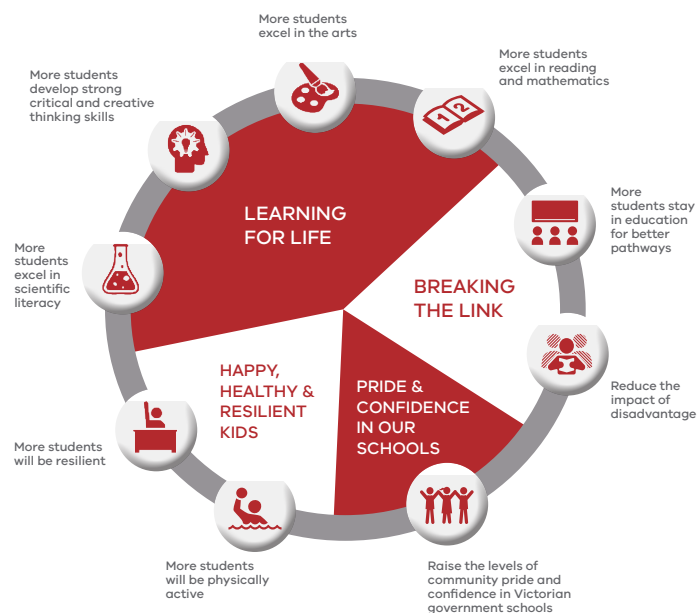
More students excel in the arts

More students excel in reading and mathematics

More students stay in education for better pathways

Reduce the impact of disadvantage

Raise the levels of community pride and confidence in Victorian government schools

More students will be physically active

More students will be resilient

More students excel in scientific literacy

More students develop strong critical and creative thinking skills

LEARNING FOR LIFE

BREAKING THE LINK

PRIDE & CONFIDENCE IN OUR SCHOOLS

HAPPY, HEALTHY & RESILIENT KIDS

1 2